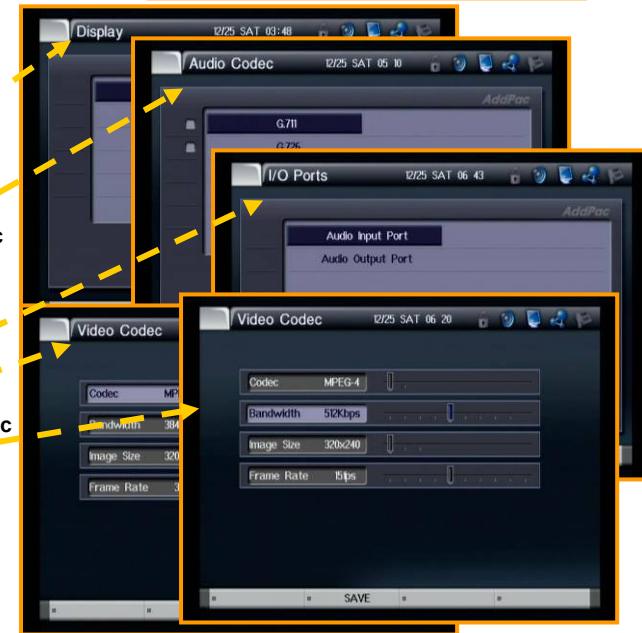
Display 12/25 SAT 03:48

Audio Codec 12/25 SAT 05:10

AddPac

G.711

G.726

I/O Ports 12/25 SAT 06:43

AddPac

Audio Input Port

Audio Output Port

c

Video Codec

Codec MP

Bandwidth 384

Image Size 320

Frame Rate 3

c

Video Codec 12/25 SAT 06:20

Codec MPEG-4

Bandwidth 512Kbps

Image Size 320x240

Frame Rate 15fps

SAVE